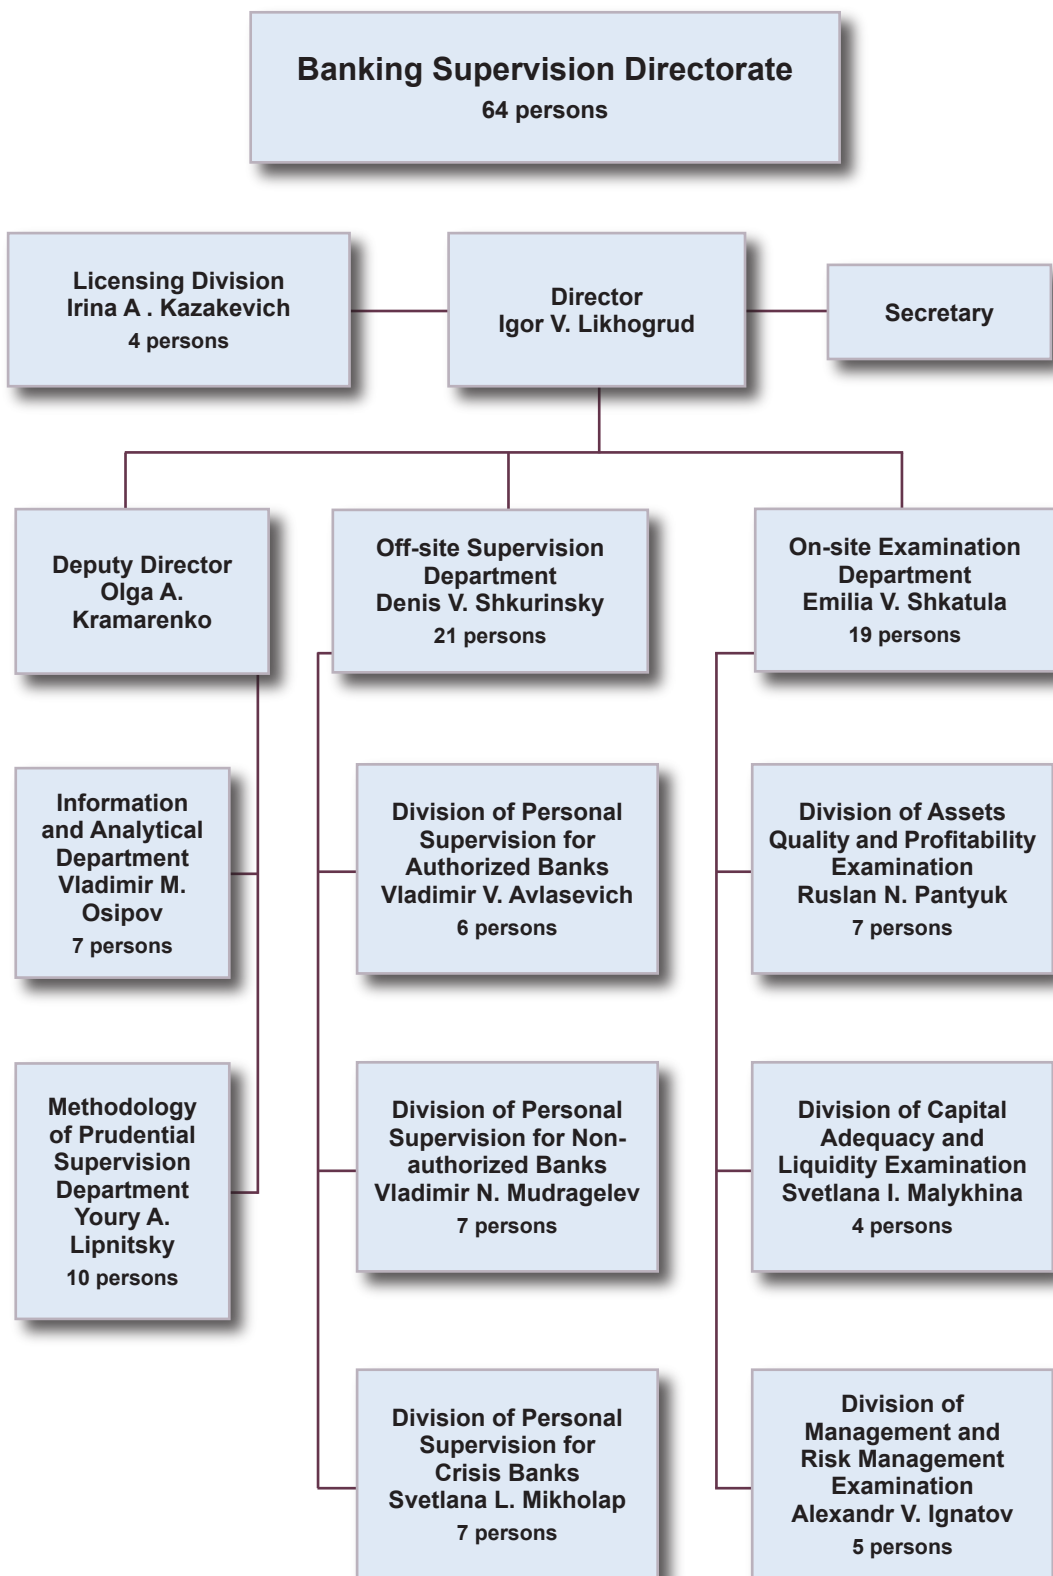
Banking Supervision Directorate
64 persons

Licensing Division
Irina A . Kazakevich
4 persons

Director
Igor V. Likhogrud

Secretary

Deputy Director
Olga A. Kramarenko

Off-site Supervision Department
Denis V. Shkurinsky
21 persons

On-site Examination Department
Emilia V. Shkatula
19 persons

Information and Analytical Department
Vladimir M. Osipov
7 persons

Methodology of Prudential Supervision Department
Youry A. Lipnitsky
10 persons

Division of Personal Supervision for Authorized Banks
Vladimir V. Avlasevich
6 persons

Division of Personal Supervision for Non-authorized Banks
Vladimir N. Mudragelev
7 persons

Division of Personal Supervision for Crisis Banks
Svetlana L. Mikholap
7 persons

Division of Assets Quality and Profitability Examination
Ruslan N. Pantyuk
7 persons

Division of Capital Adequacy and Liquidity Examination
Svetlana I. Malykhina
4 persons

Division of Management and Risk Management Examination
Alexandr V. Ignatov
5 persons